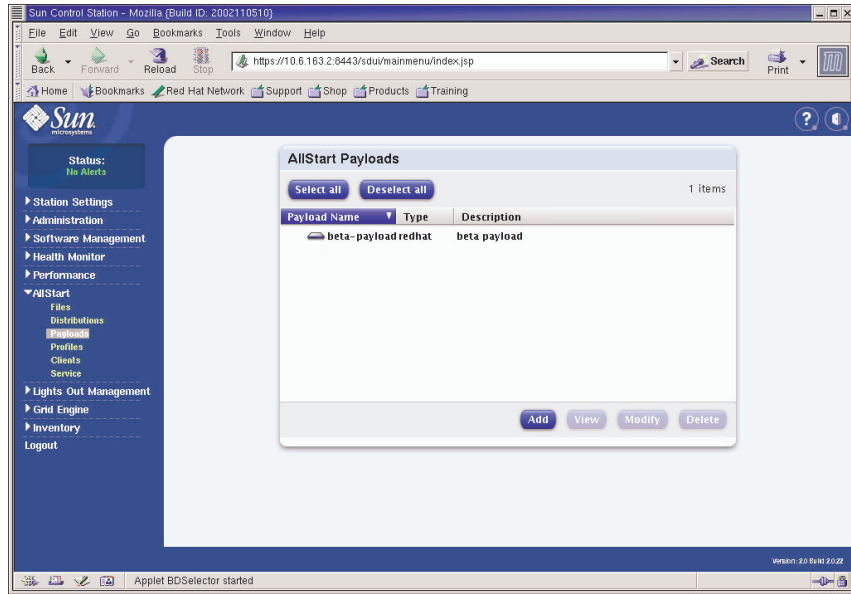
Sun Control Station - Mozilla {Build ID: 2002110510}

File Edit View Go Bookmarks Tools Window Help

Back Forward Reload Stop https://10.6.163.2:8443/sdui/mainmenu/index.jsp Search Print

Home Bookmarks Red Hat Network Support Shop Products Training

Sun microsystems

Status:
No Alerts

Station Settings
Administration
Software Management
Health Monitor
Performance
AllStart
Files
Distributions
Payloads
Profiles
Clients
Service
Lights Out Management
Grid Engine
Inventory
Logout

AllStart Payloads

Select all Deselect all 1 items

| Payload Name | Type | Description |
|---|---|---|
| beta-payload | redhat | beta payload |

Add View Modify Delete

Version: 2.0 Build 2.0.22

Applet BDSelector started